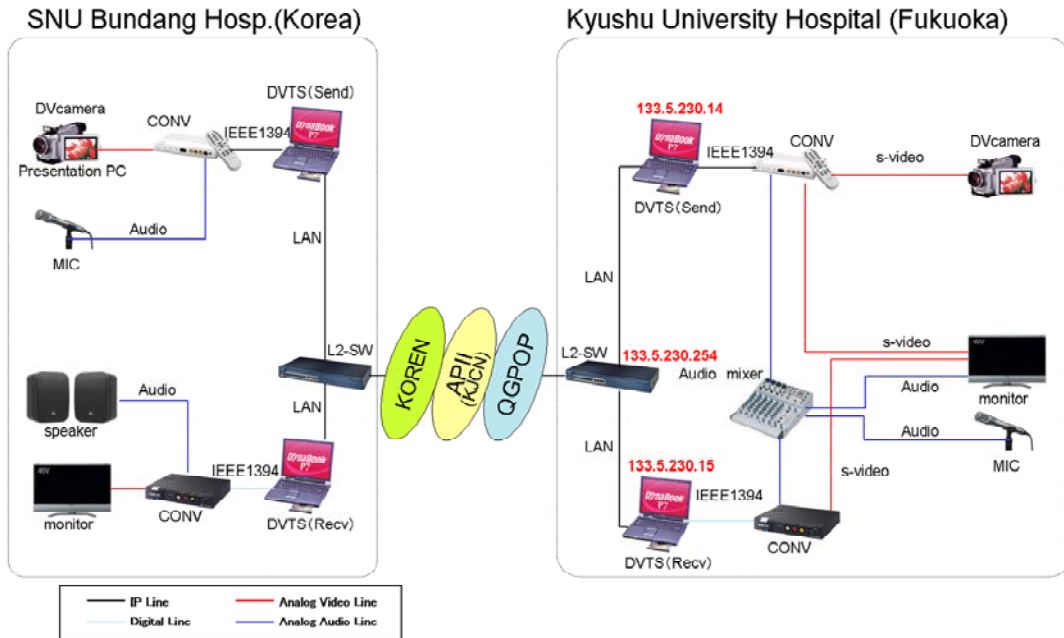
SNU Bundang Hosp.(Korea)

DVcamera
Presentation PC
CONV
IEEE1394
DVTS(Send)
Audio
MIC
LAN
L2-SW
LAN
speaker
Audio
monitor
CONV
IEEE1394
DVTS(Recv)

KOREN
APII (KJCN)
QGPOP

Kyushu University Hospital (Fukuoka)

133.5.230.14
IEEE1394
CONV
s-video
DVcamera
DVTS(Send)
LAN
L2-SW
133.5.230.254
Audio mixer
s-video
Audio
monitor
Audio
MIC
LAN
133.5.230.15
IEEE1394
s-video
CONV
DVTS(Recv)

IP Line
Analog Video Line
Digital Line
Analog Audio Line